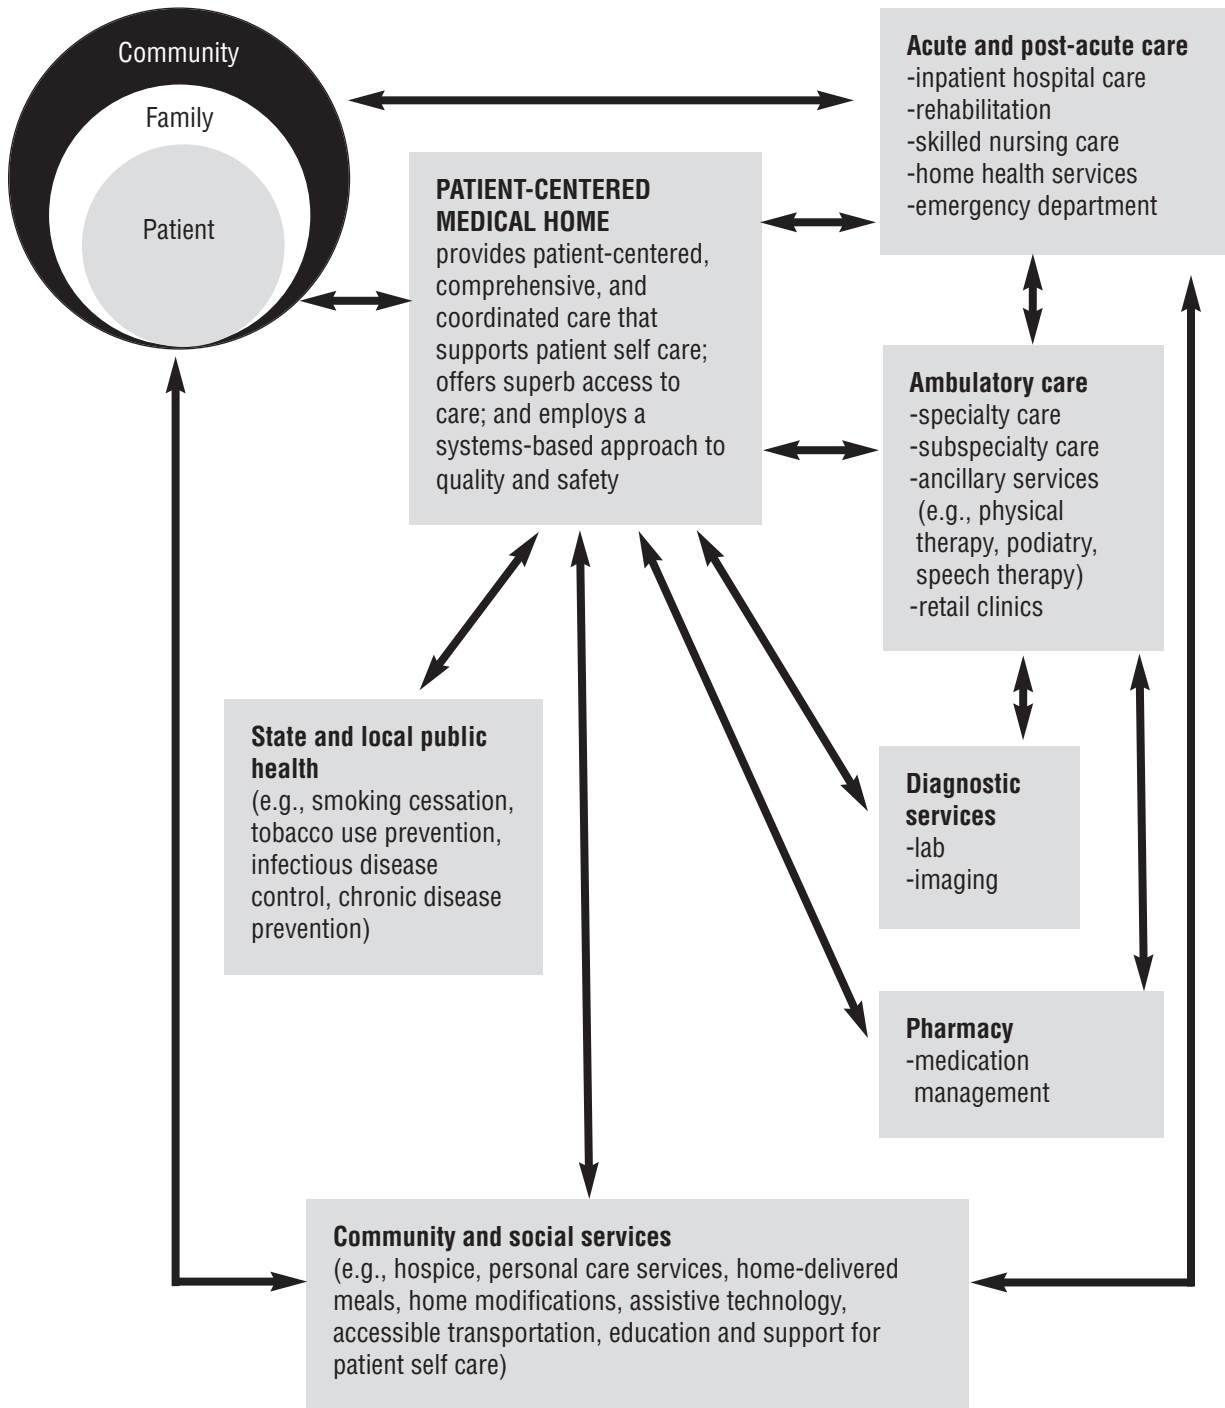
Community

Family

Patient

Acute and post-acute care
-inpatient hospital care
-rehabilitation
-skilled nursing care
-home health services
-emergency department

PATIENT-CENTERED MEDICAL HOME
provides patient-centered, comprehensive, and coordinated care that supports patient self care; offers superb access to care; and employs a systems-based approach to quality and safety

Ambulatory care
-specialty care
-subspecialty care
-ancillary services (e.g., physical therapy, podiatry, speech therapy)
-retail clinics

State and local public health
(e.g., smoking cessation, tobacco use prevention, infectious disease control, chronic disease prevention)

Diagnostic services
-lab
-imaging

Pharmacy
-medication management

Community and social services
(e.g., hospice, personal care services, home-delivered meals, home modifications, assistive technology, accessible transportation, education and support for patient self care)